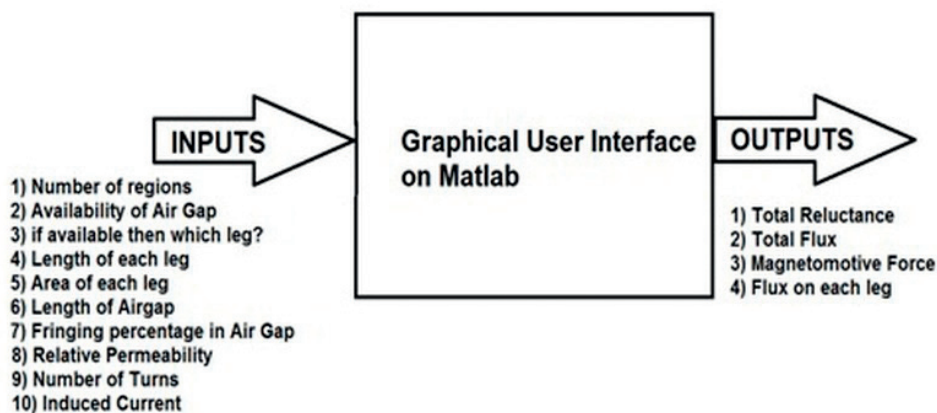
INPUTS

1) Number of regions
2) Availability of Air Gap
3) if available then which leg?
4) Length of each leg
5) Area of each leg
6) Length of Airgap
7) Fringing percentage in Air Gap
8) Relative Permeability
9) Number of Turns
10) Induced Current

Graphical User Interface on Matlab

OUTPUTS

1) Total Reluctance
2) Total Flux
3) Magnetomotive Force
4) Flux on each leg